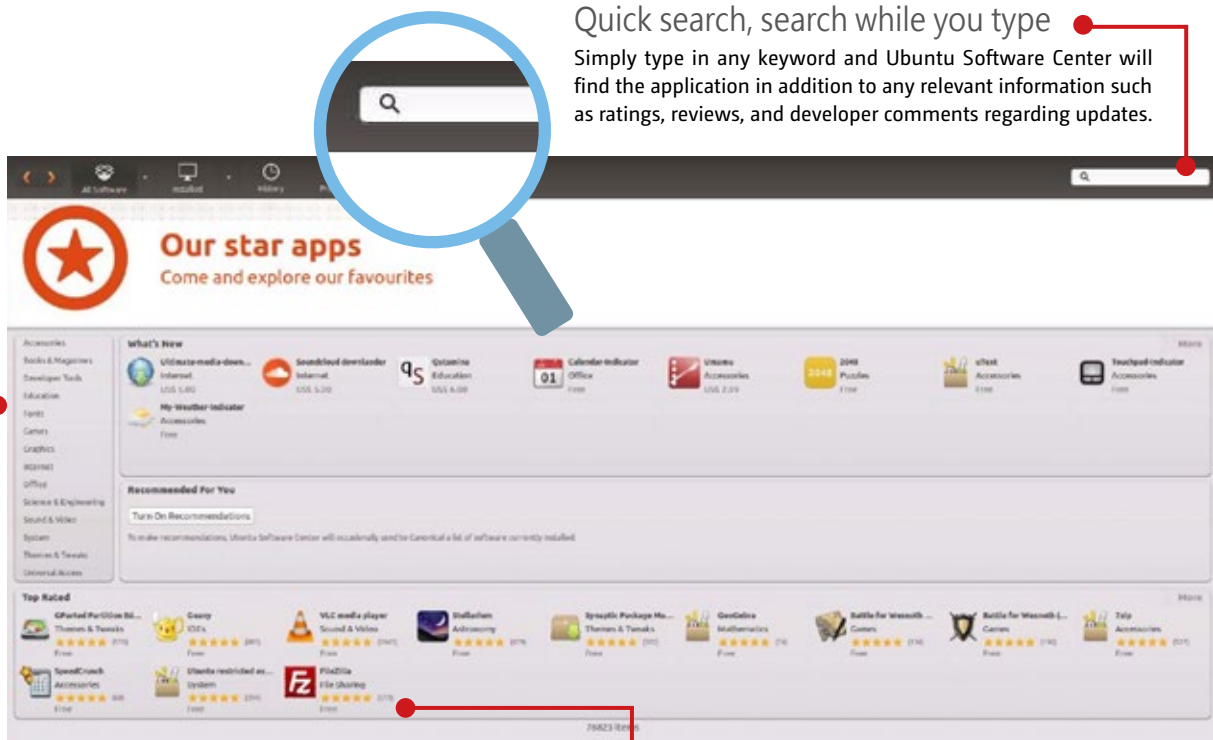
Quick search, search while you type

Simply type in any keyword and Ubuntu Software Center will find the application in addition to any relevant information such as ratings, reviews, and developer comments regarding updates.

All Software Installed History

Our star apps

Come and explore our favourites

Accessories
Books & Magazines
Developer Tools
Education
Fonts
Games
Graphics
Internet
Office
Science & Engineering
Sound & Video
System
Themes & Tweaks
Universal Access

What's New More

Ultimate-media-down... Internet US$ 5.00
Soundcloud downloader Internet US$ 5.00
Qstamina Education US$ 6.00
Calendar-indicator Office Free
Umumu Accessories US$ 2.99
2048 Puzzles Free
uText Accessories Free
Touchpad-indicator Accessories Free
My-Weather-Indicator Accessories Free

Recommended For You

Turn On Recommendations

To make recommendations, Ubuntu Software Center will occasionally send to Canonical a list of software currently installed.

Top Rated More

GParted Partition Ed... Themes & Tweaks Free
Geany IDEs Free
VLC media player Sound & Video Free
Stellarium Astronomy Free
Synaptic Package Ma... Themes & Tweaks Free
GeoGebra Mathematics Free
Battle for Wesnoth ... Games Free
Battle for Wesnoth (... Games Free
7zip Accessories Free
SpeedCrunch Accessories Free
Ubuntu restricted ex... System Free
FileZilla File Sharing Free

76823 items